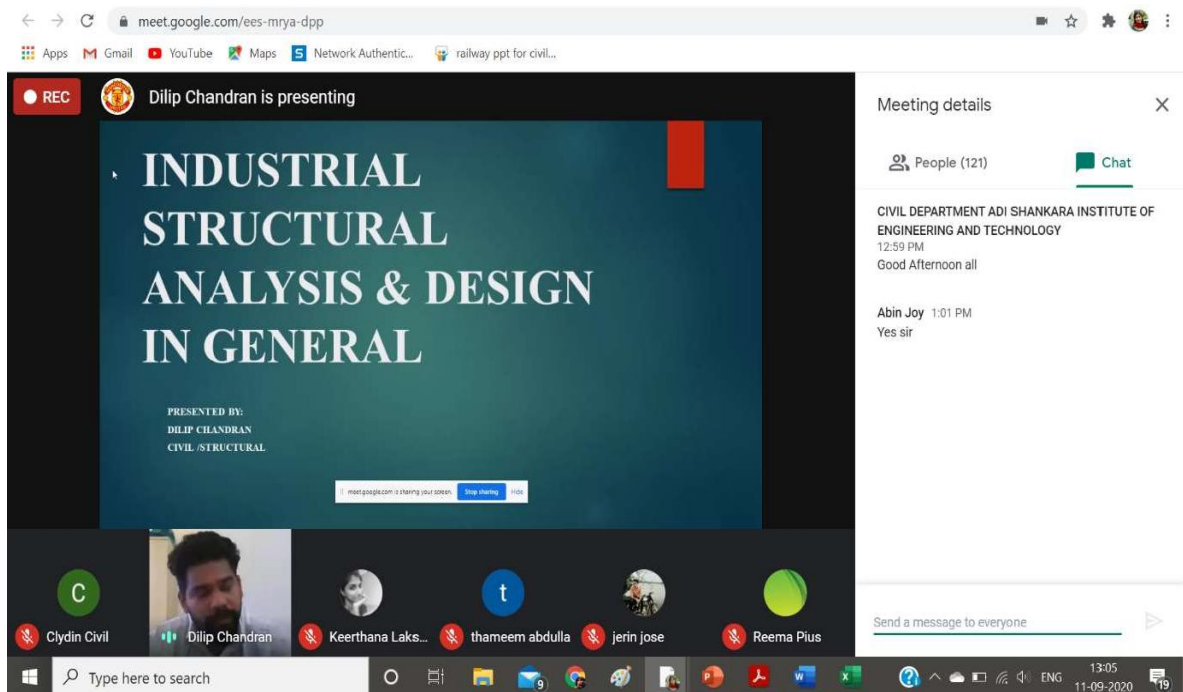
meet.google.com/ees-mrya-dpp

Apps Gmail YouTube Maps Network Authentic... railway ppt for civil...

REC Dilip Chandran is presenting

INDUSTRIAL STRUCTURAL ANALYSIS & DESIGN IN GENERAL

PRESENTED BY:
DILIP CHANDRAN
CIVIL /STRUCTURAL

meet.google.com is sharing your screen. Stop sharing Hide

C
Clydin Civil
Dilip Chandran
Keerthana Laks...
t
thameem abdulla
jerin jose
Reema Pius

Meeting details

People (121)

Chat

CIVIL DEPARTMENT ADI SHANKARA INSTITUTE OF ENGINEERING AND TECHNOLOGY
12:59 PM
Good Afternoon all

Abin Joy 1:01 PM
Yes sir

Send a message to everyone

Type here to search

9

ENG 13:05 11-09-2020

19